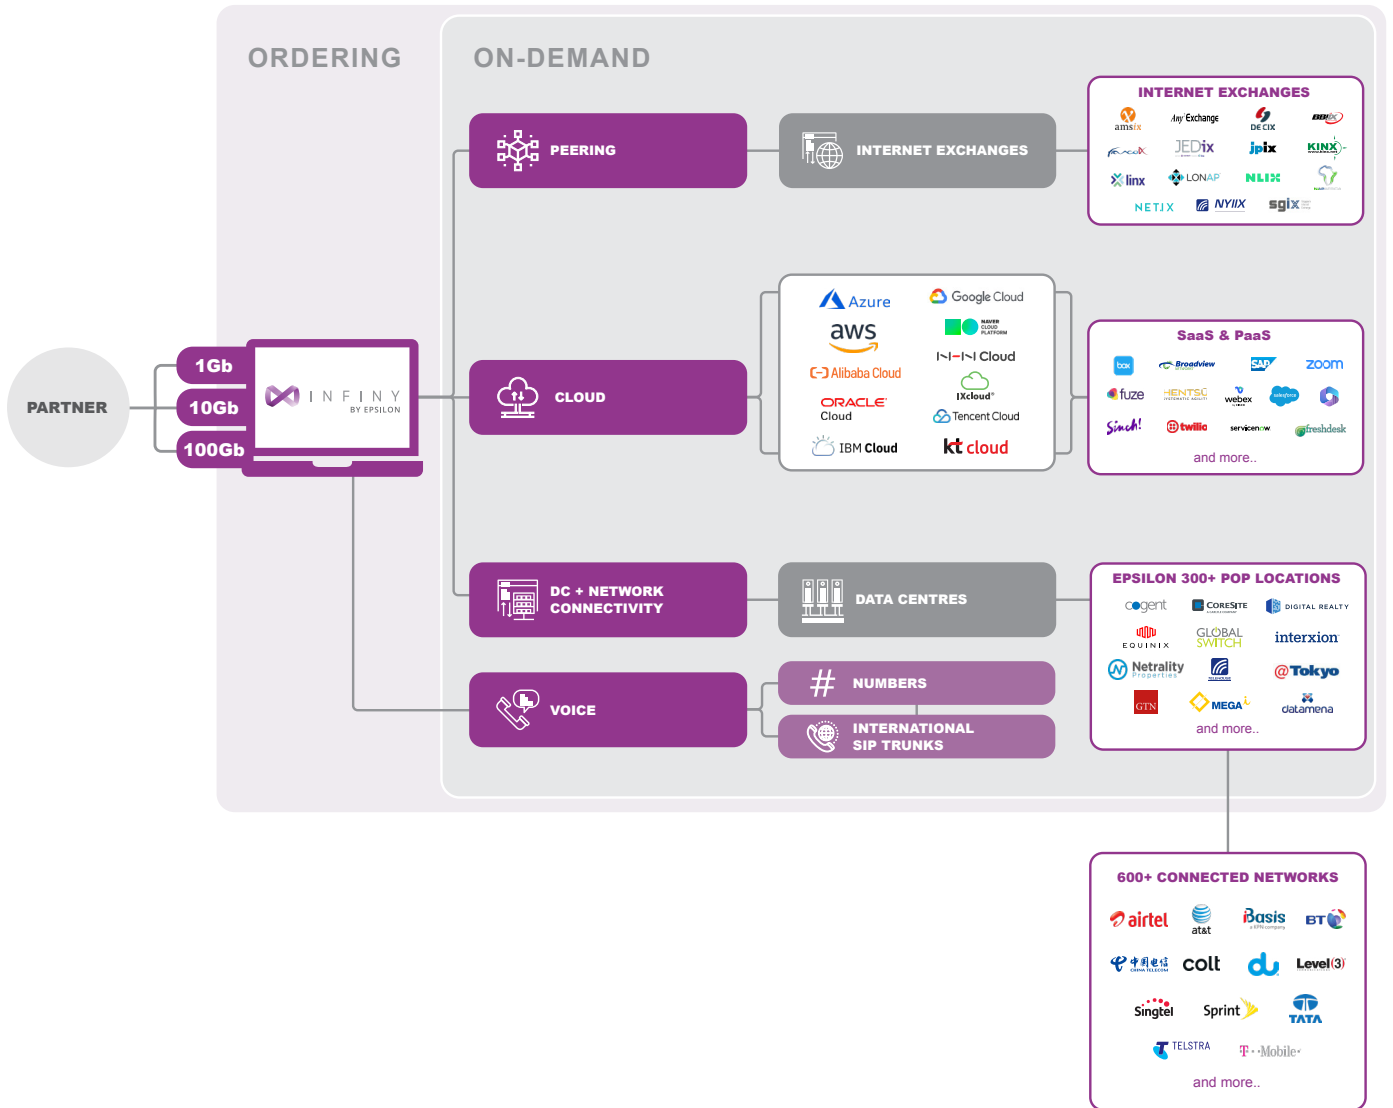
ORDERING

ON-DEMAND

PARTNER

1Gb

10Gb

100Gb

INFINY BY EPSILON

PEERING

INTERNET EXCHANGES

INTERNET EXCHANGES

amsix AnyExchange DE CIX BBIX
JEDix jpix KINX
linx LONAP NLIX
NETIX NYIIX sgix

CLOUD

Azure Google Cloud
aws NAVER CLOUD PLATFORM
NHN Cloud
Alibaba Cloud IXcloud
ORACLE Cloud Tencent Cloud
IBM Cloud kt cloud

SaaS & PaaS

box Broadview SAP zoom
fuze webex salesforce
Sinch! twilio servicenow freshdesk
and more..

DC + NETWORK CONNECTIVITY

DATA CENTRES

EPSILON 300+ POP LOCATIONS

cogent CORESITE DIGITAL REALTY
EQUINIX GLOBAL SWITCH interxion
Netrality Properties @Tokyo
GTN MEGA datamena
and more..

VOICE

NUMBERS

INTERNATIONAL SIP TRUNKS

600+ CONNECTED NETWORKS

airtel at&t iBasis BT
CHINA TELECOM colt du Level(3)
Singtel Sprint TATA
TELSTRA T··Mobile·
and more..